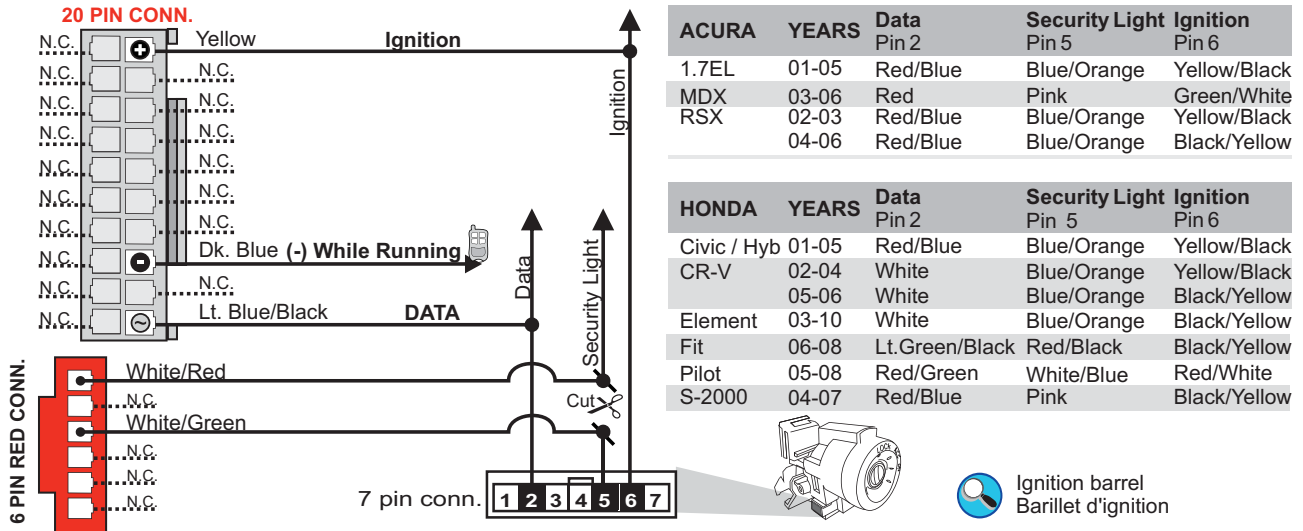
20 PIN CONN.

N.C. Yellow Ignition
N.C. N.C.
N.C. N.C.
N.C. N.C.
N.C. N.C.
N.C. N.C.
N.C. N.C.
N.C. Dk. Blue (-) While Running
N.C. N.C.
N.C. Lt. Blue/Black DATA

Ignition
Data
Security Light

6 PIN RED CONN.
White/Red
N.C.
White/Green
N.C.
N.C.
N.C.

Cut

7 pin conn. 1 2 3 4 5 6 7

| ACURA | YEARS | Data Pin 2 | Security Light Pin 5 | Ignition Pin 6 |
|---|---|---|---|---|
| 1.7EL | 01-05 | Red/Blue | Blue/Orange | Yellow/Black |
| MDX | 03-06 | Red | Pink | Green/White |
| RSX | 02-03 | Red/Blue | Blue/Orange | Yellow/Black |
| | 04-06 | Red/Blue | Blue/Orange | Black/Yellow |

| HONDA | YEARS | Data Pin 2 | Security Light Pin 5 | Ignition Pin 6 |
|---|---|---|---|---|
| Civic / Hyb | 01-05 | Red/Blue | Blue/Orange | Yellow/Black |
| CR-V | 02-04 | White | Blue/Orange | Yellow/Black |
| | 05-06 | White | Blue/Orange | Black/Yellow |
| Element | 03-10 | White | Blue/Orange | Black/Yellow |
| Fit | 06-08 | Lt.Green/Black | Red/Black | Black/Yellow |
| Pilot | 05-08 | Red/Green | White/Blue | Red/White |
| S-2000 | 04-07 | Red/Blue | Pink | Black/Yellow |

LOCK

Ignition barrel
Barillet d'ignition